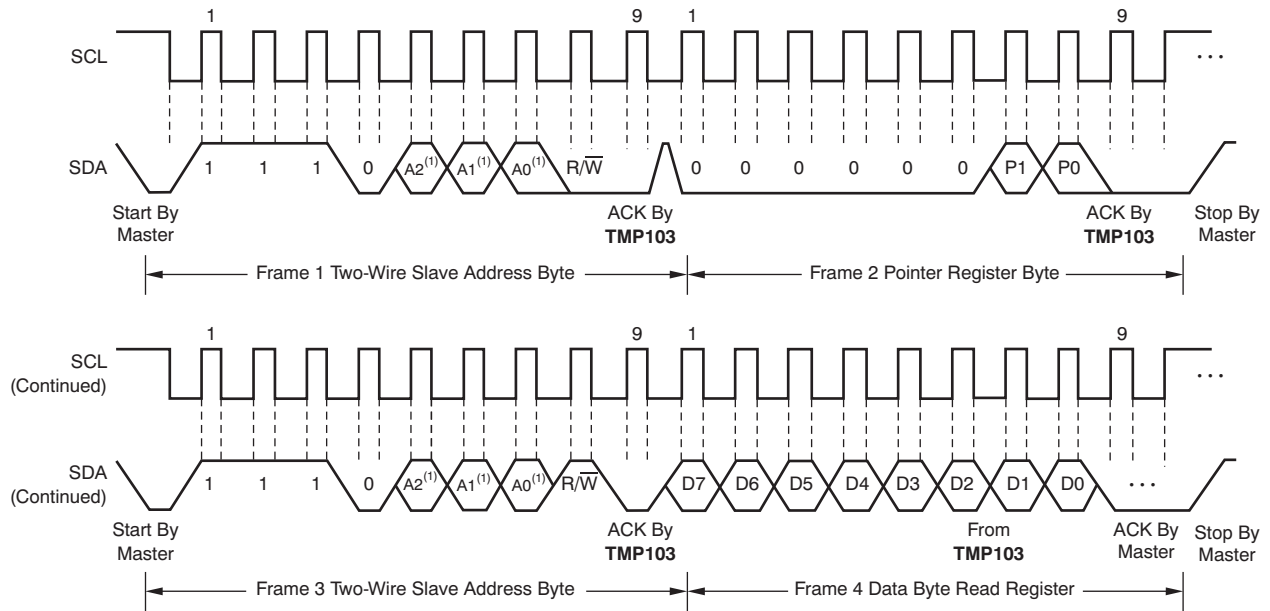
1

9

1

9

SCL

. . .

SDA

1

1

1

0

A2$^{(1)}$

A1$^{(1)}$

A0$^{(1)}$

R/$\overline{W}$

0

0

0

0

0

0

P1

P0

Start By Master

ACK By **TMP103**

ACK By **TMP103**

Stop By Master

Frame 1 Two-Wire Slave Address Byte

Frame 2 Pointer Register Byte

1

9

1

9

SCL (Continued)

. . .

SDA (Continued)

1

1

1

0

A2$^{(1)}$

A1$^{(1)}$

A0$^{(1)}$

R/$\overline{W}$

D7

D6

D5

D4

D3

D2

D1

D0

. . .

Start By Master

ACK By **TMP103**

From **TMP103**

ACK By Master

Stop By Master

Frame 3 Two-Wire Slave Address Byte

Frame 4 Data Byte Read Register